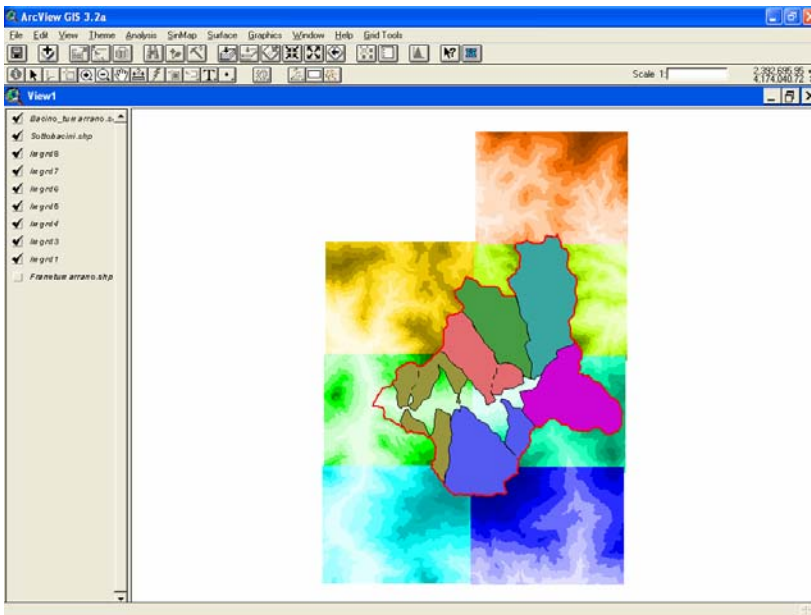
ArcView GIS 3.2a

File Edit View Theme Analysis SinMap Surface Graphics Window Help Grid Tools

Scale 1:

2,392,695.95
4,174,040.72

View1

Bacino_tum arrano.s
Sottobacini.shp
Ie grd8
Ie grd7
Ie grd6
Ie grd5
Ie grd4
Ie grd3
Ie grd1
Franetum arrano.shp